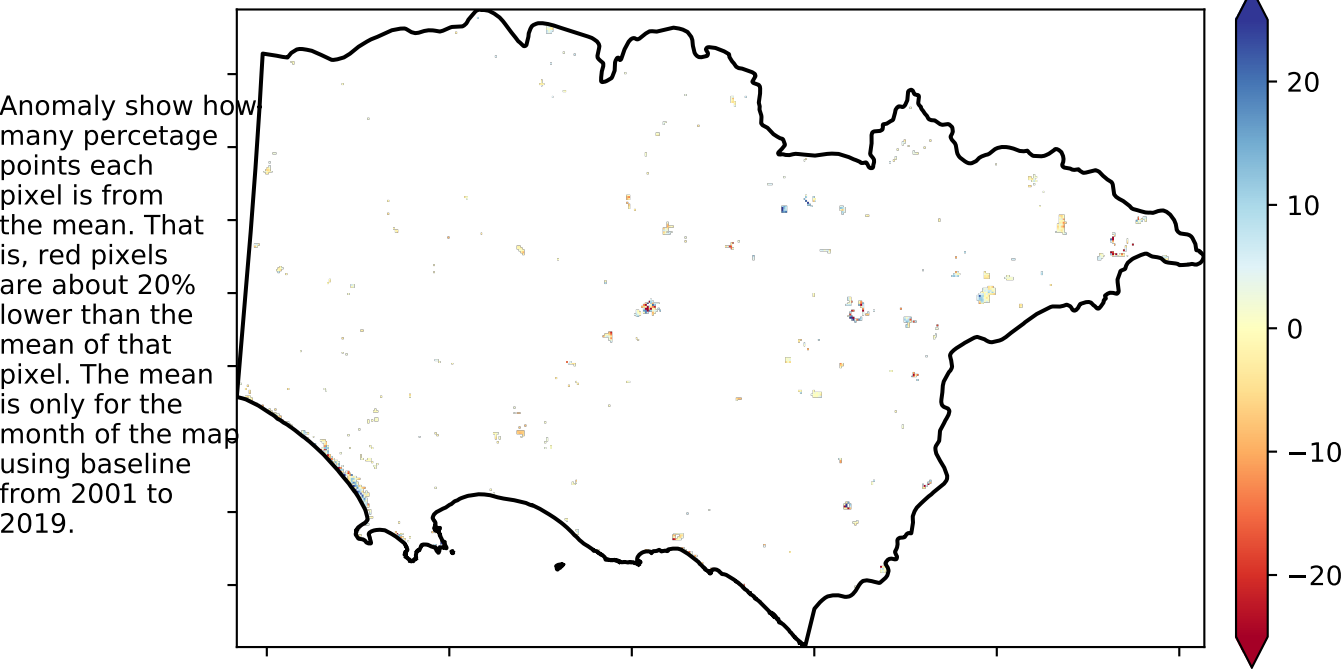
Anomaly show how many percetage points each pixel is from the mean. That is, red pixels are about 20% lower than the mean of that pixel. The mean is only for the month of the map using baseline from 2001 to 2019.

20
10
0
−10
−20